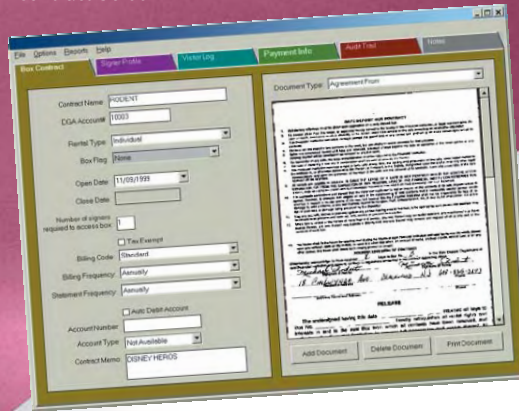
File Options Reports Help

Box Contract | Signer Profile | Visitor Log | Payment Info | Audit Trail | Notes

Contract Name: RODENT
COA Account: 10003
Rental Type: Individual
Box Flag: None
Open Date: 11/09/1999
Close Date:
Number of signers required to access box: 1
Tax Exempt
Billing Code: Standard
Billing Frequency: Annually
Statement Frequency: Annually
Auto Debit Account
Account Number:
Account Type: Not Available
Contract Memo: DISNEY HEROS

Document Type: Agreement Front

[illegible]

RELEASE

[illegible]

Add Document | Delete Document | Print Document